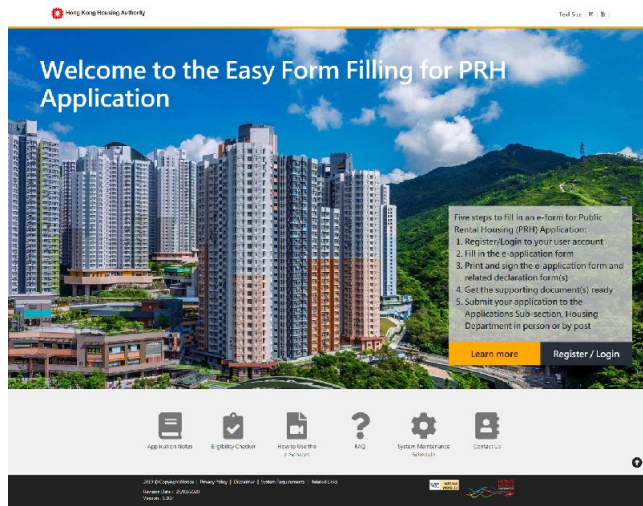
Hong Kong Housing Authority

Text Size | 繁 | 简

Welcome to the Easy Form Filling for PRH Application

Five steps to fill in an e-form for Public Rental Housing (PRH) Application:
1. Register/Login to your user account
2. Fill in the e-application form
3. Print and sign the e-application form and related declaration form(s)
4. Get the supporting document(s) ready
5. Submit your application to the Applications Sub-section, Housing Department in person or by post

Learn more

Register / Login

Application Notes

Eligibility Checker

How to use the e-Services

FAQ

System Maintenance Schedule

Contact Us

2019 © Copyright Notice | Privacy Policy | Disclaimer | System Requirements | Related Links

Revision Date: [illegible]

Version: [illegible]